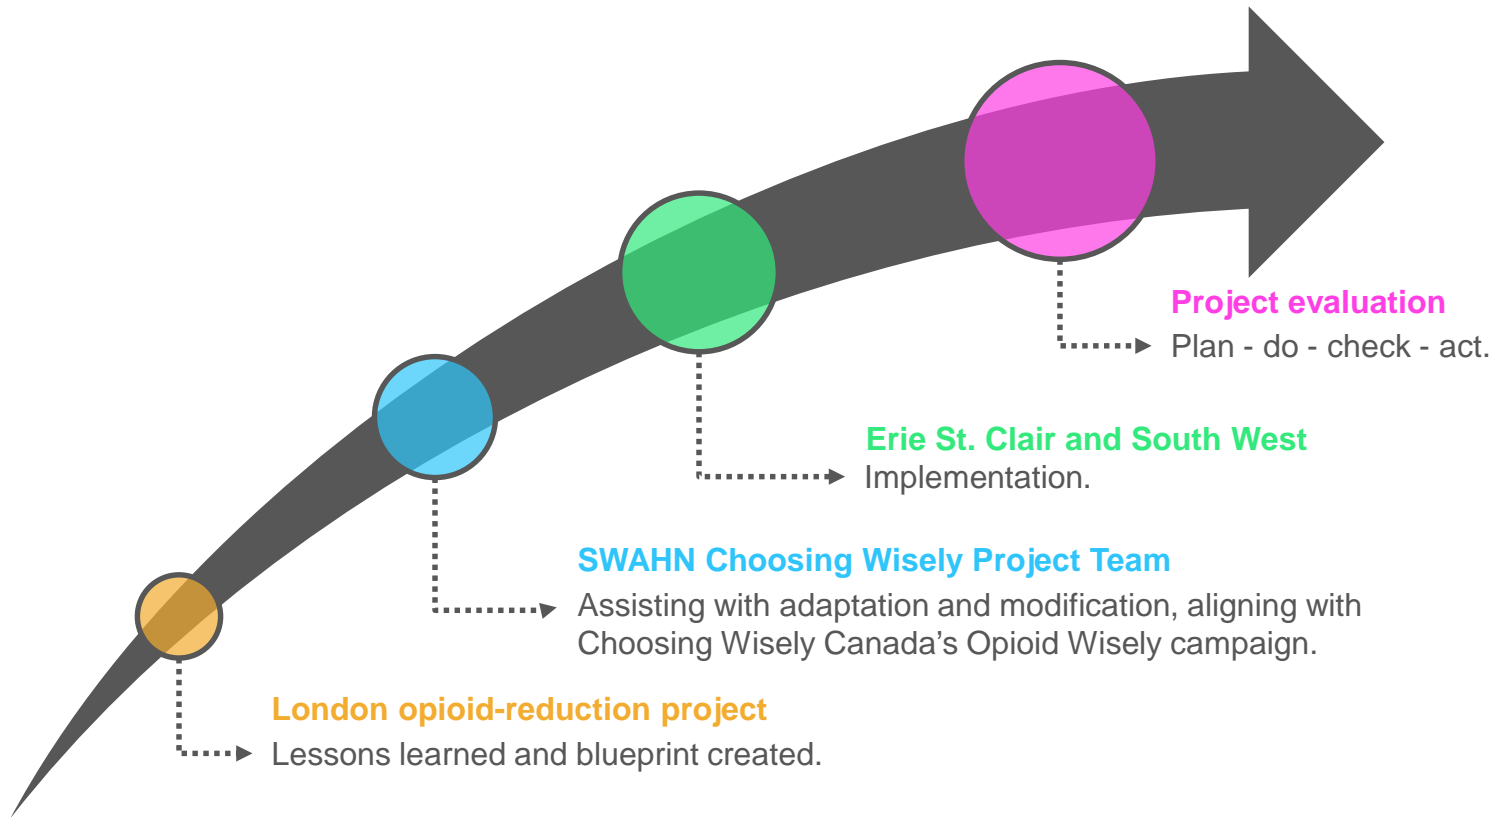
Project evaluation
Plan - do - check - act.

Erie St. Clair and South West
Implementation.

SWAHN Choosing Wisely Project Team
Assisting with adaptation and modification, aligning with Choosing Wisely Canada's Opioid Wisely campaign.

London opioid-reduction project
Lessons learned and blueprint created.